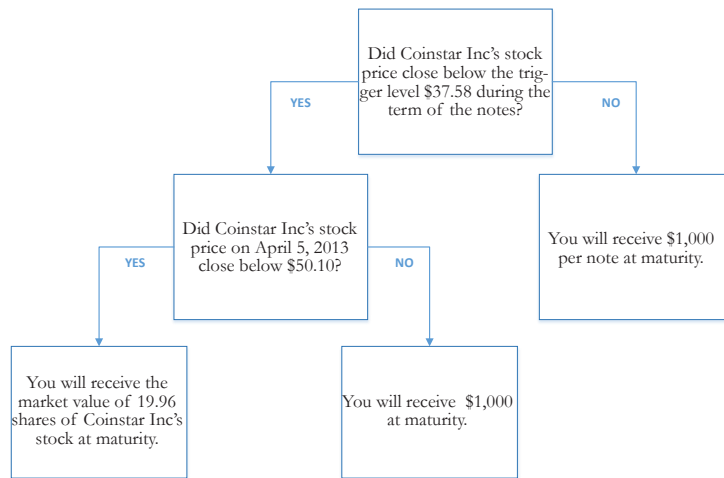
Did Coinstar Inc's stock price close below the trigger level $37.58 during the term of the notes?

YES

NO

Did Coinstar Inc's stock price on April 5, 2013 close below $50.10?

You will receive $1,000 per note at maturity.

YES

NO

You will receive the market value of 19.96 shares of Coinstar Inc's stock at maturity.

You will receive $1,000 at maturity.